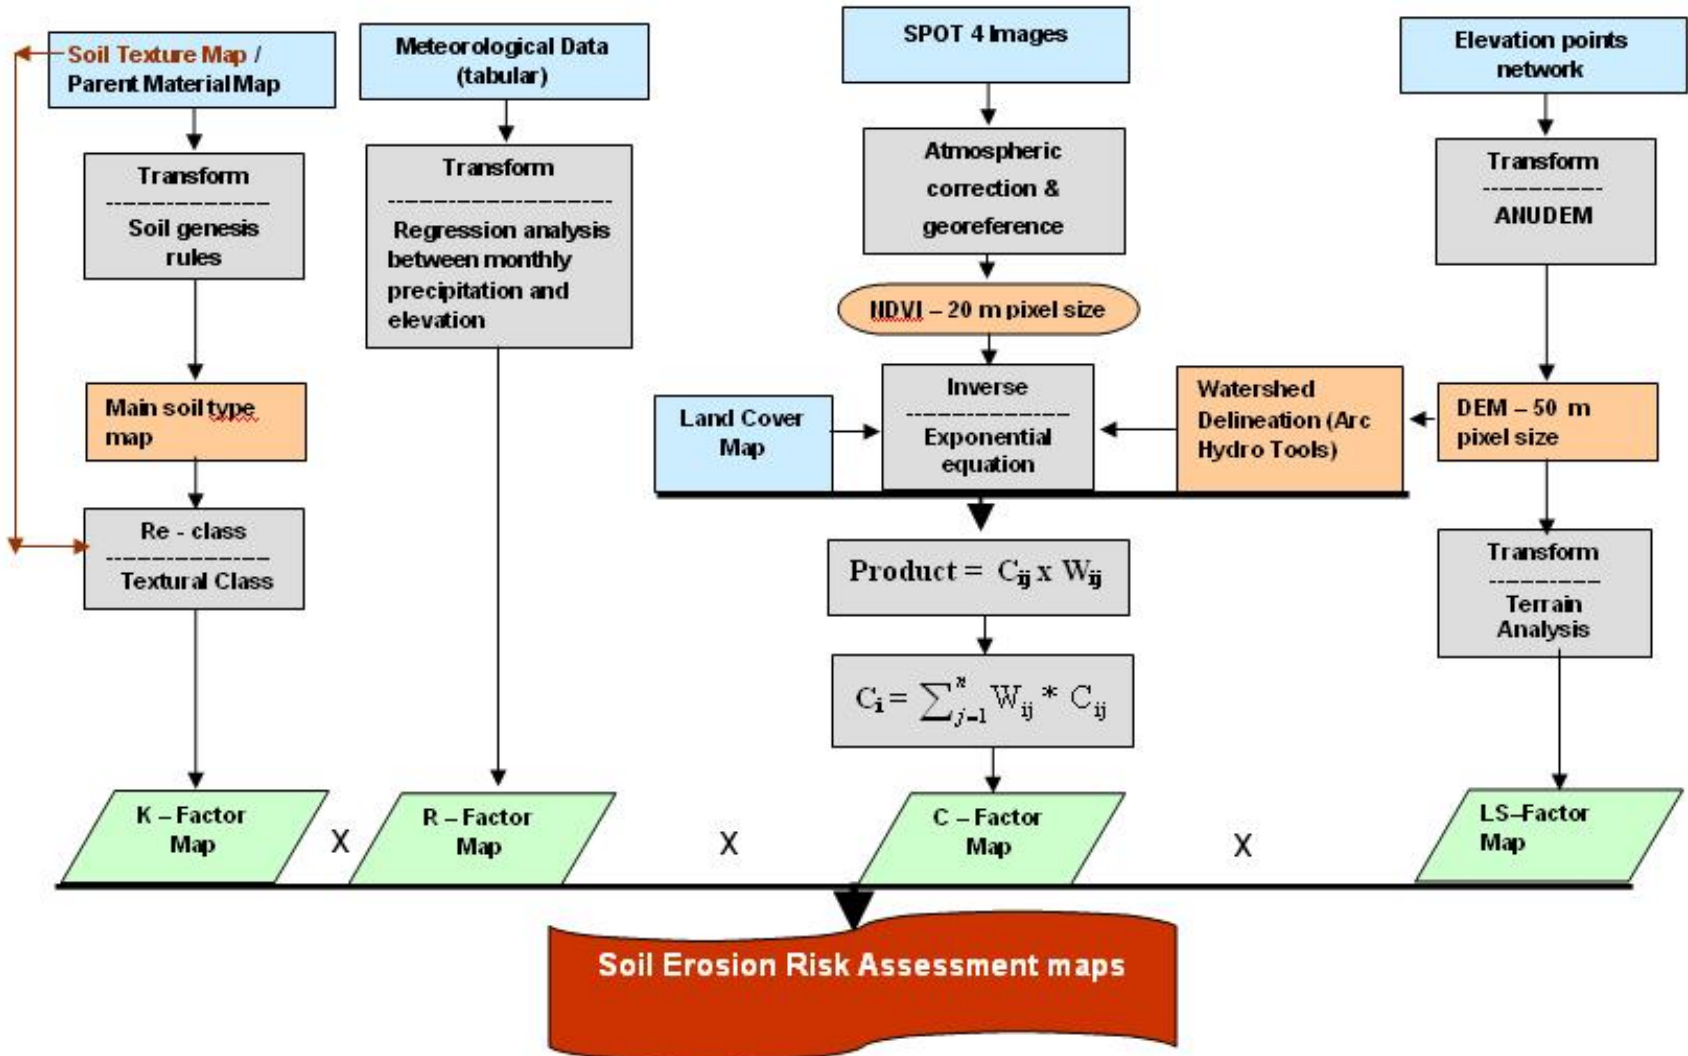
Soil Texture Map / Parent Material Map

Transform
Soil genesis rules

Main soil type map

Re - class
Textural Class

K – Factor Map

X

Meteorological Data (tabular)

Transform
Regression analysis between monthly precipitation and elevation

R – Factor Map

X

SPOT 4 Images

Atmospheric correction & georeference

NDVI – 20 m pixel size

Land Cover Map

Inverse
Exponential equation

Watershed Delineation (Arc Hydro Tools)

Product = $C_{ij}$ x $W_{ij}$

$C_i = \sum_{j=1}^{n} W_{ij} * C_{ij}$

C – Factor Map

X

Elevation points network

Transform
ANUDEM

DEM – 50 m pixel size

Transform
Terrain Analysis

LS–Factor Map

Soil Erosion Risk Assessment maps